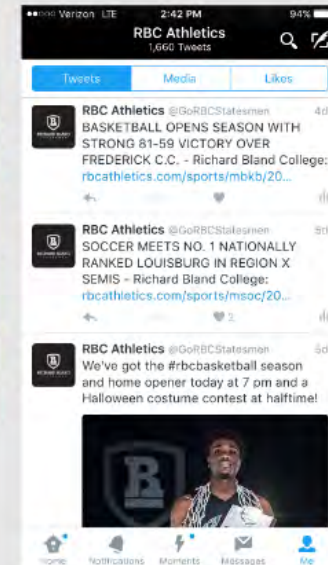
●●○○○ Verizon LTE 2:42 PM 94%

RBC Athletics
1,660 Tweets

Tweets Media Likes

RBC Athletics @GoRBCStatesmen 4d
BASKETBALL OPENS SEASON WITH STRONG 81-59 VICTORY OVER FREDERICK C.C. - Richard Bland College: rbcathletics.com/sports/mbkb/20...

RBC Athletics @GoRBCStatesmen 5d
SOCCER MEETS NO. 1 NATIONALLY RANKED LOUISBURG IN REGION X SEMIS - Richard Bland College: rbcathletics.com/sports/msoc/20...

2

RBC Athletics @GoRBCStatesmen 5d
We've got the #rbcbasketball season and home opener today at 7 pm and a Halloween costume contest at halftime!

Home Notifications Moments Messages Me